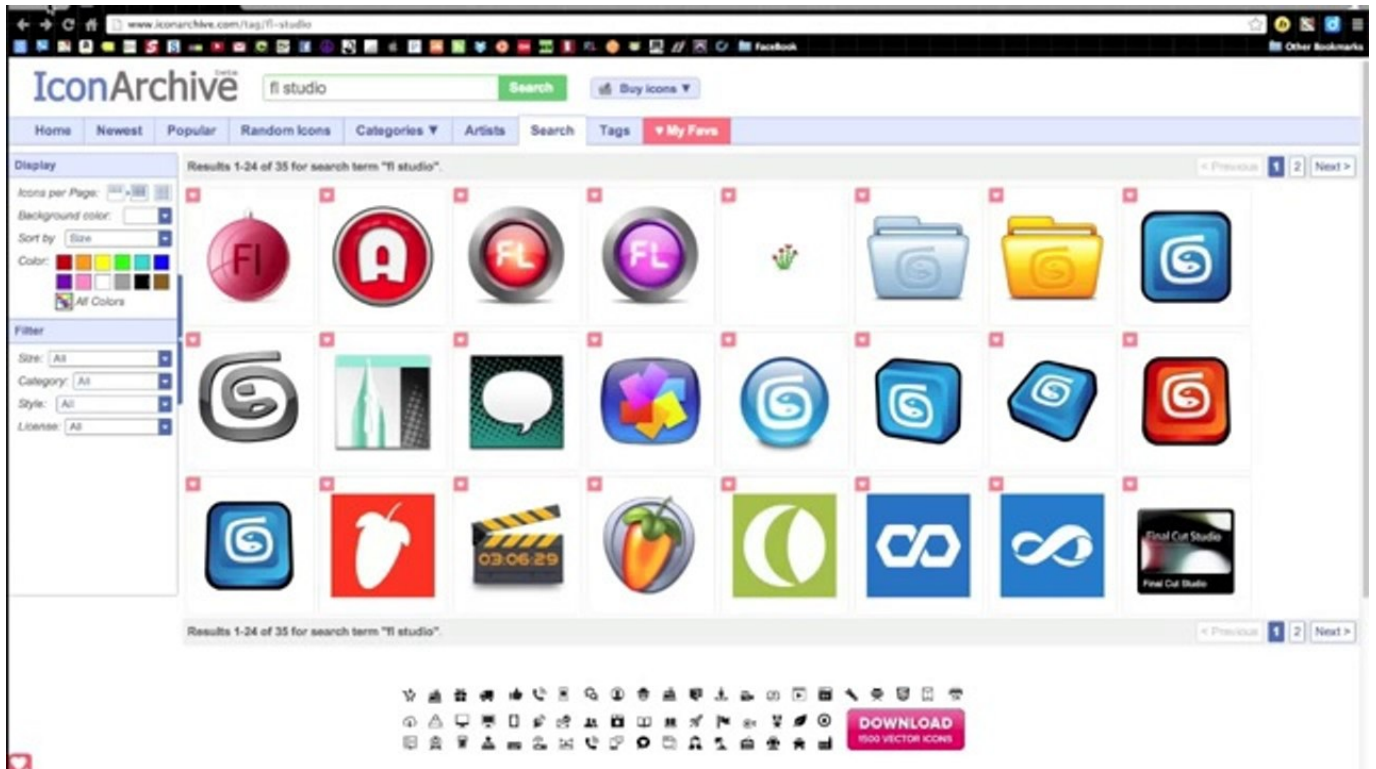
www.iconarchive.com/tag/fl-studio

Facebook

Other Bookmarks

IconArchive beta

fl studio

Search

Buy icons ▼

Home | Newest | Popular | Random Icons | Categories ▼ | Artists | Search | Tags | ♥ My Favs

Display

Icons per Page:

Background color:

Sort by: Size

Color:

All Colors

Filter

Size: All

Category: All

Style: All

License: All

Results 1-24 of 35 for search term "fl studio".

< Previous 1 2 Next >

Fl

FL

FL

03:06:29

Final Cut Studio

Final Cut Studio

Results 1-24 of 35 for search term "fl studio".

< Previous 1 2 Next >

DOWNLOAD
1500 VECTOR ICONS